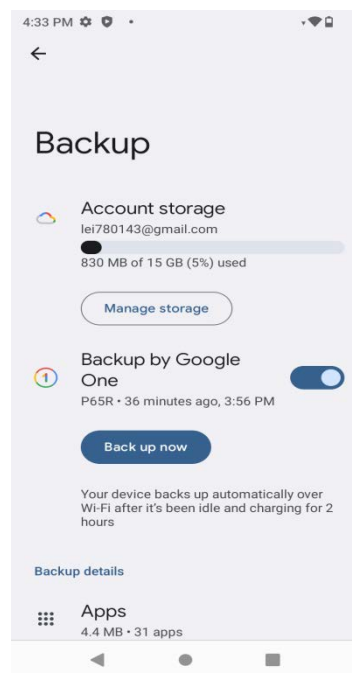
4:33 PM

Backup

Account storage
lei780143@gmail.com
830 MB of 15 GB (5%) used

Manage storage

Backup by Google One
P65R • 36 minutes ago, 3:56 PM

Back up now

Your device backs up automatically over Wi-Fi after it's been idle and charging for 2 hours

Backup details

Apps
4.4 MB • 31 apps